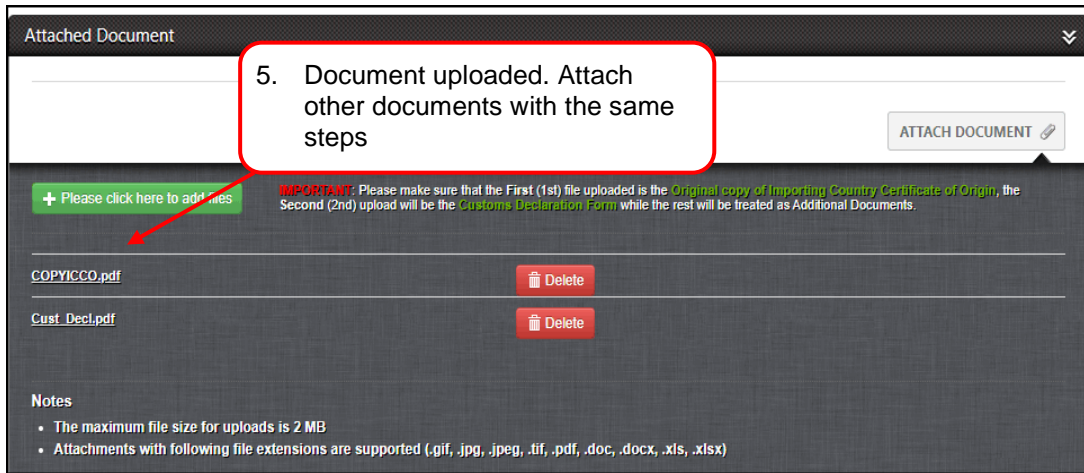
Attached Document

5. Document uploaded. Attach other documents with the same steps

ATTACH DOCUMENT

+ Please click here to add files

IMPORTANT: Please make sure that the First (1st) file uploaded is the Original copy of Importing Country Certificate of Origin, the Second (2nd) upload will be the Customs Declaration Form while the rest will be treated as Additional Documents.

| COPYICCO.pdf | Delete |
|---|---|
| Cust_Decl.pdf | Delete |

Notes
• The maximum file size for uploads is 2 MB
• Attachments with following file extensions are supported (.gif, .jpg, .jpeg, .tif, .pdf, .doc, .docx, .xls, .xlsx)